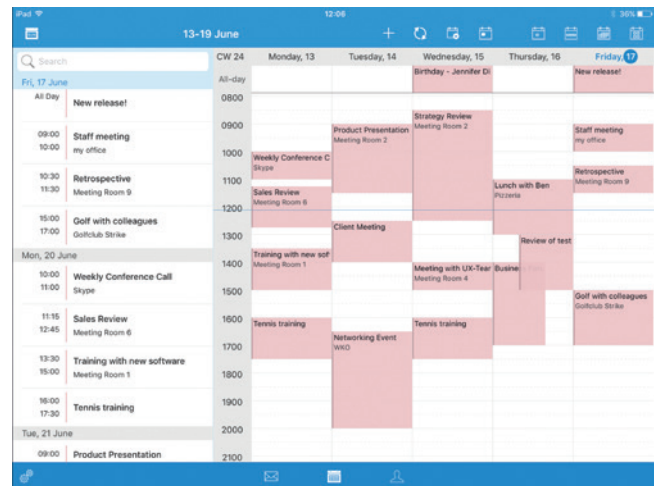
iPad
12:08
36%

13-19 June

Search

Fri, 17 June

All Day
New release!

09:00
10:00
Staff meeting
my office

10:30
11:30
Retrospective
Meeting Room 9

15:00
17:00
Golf with colleagues
Golfclub Strike

Mon, 20 June

10:00
11:00
Weekly Conference Call
Skype

11:15
12:45
Sales Review
Meeting Room 6

13:30
15:00
Training with new software
Meeting Room 1

16:00
17:30
Tennis training

Tue, 21 June

09:00
Product Presentation

CW 24
Monday, 13
Tuesday, 14
Wednesday, 15
Thursday, 16
Friday, 17

All-day
Birthday - Jennifer Di
New release!

0800
0900
1000
1100
1200
1300
1400
1500
1600
1700
1800
1900
2000
2100

Product Presentation
Meeting Room 2

Strategy Review
Meeting Room 2

Staff meeting
my office

Weekly Conference C
Skype

Retrospective
Meeting Room 9

Lunch with Ben
Pizzeria

Sales Review
Meeting Room 6

Client Meeting

Review of test

Training with new sof
Meeting Room 1

Meeting with UX-Tear
Meeting Room 4

Business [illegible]

Golf with colleagues
Golfclub Strike

Tennis training

Tennis training

Networking Event
WKO